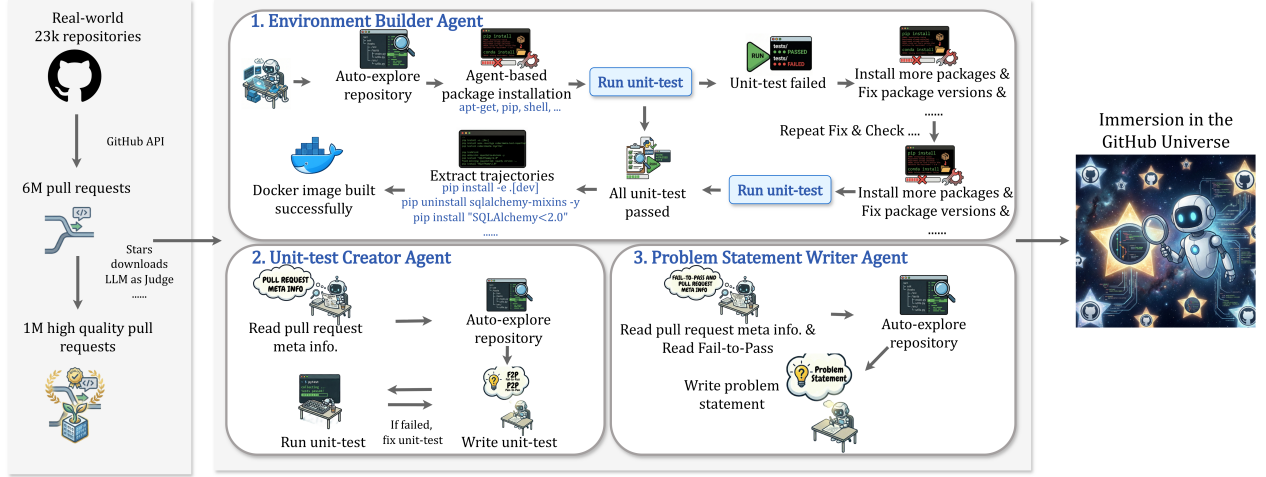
Real-world 23k repositories

GitHub API

6M pull requests

Stars
downloads
LLM as Judge
......

1M high quality pull requests

1. Environment Builder Agent

Auto-explore repository

pip install
conda install

Agent-based package installation
apt-get, pip, shell, ...

Run unit-test

RUN
tests/
PASSED
tests/
FAILED

Unit-test failed

Install more packages & Fix package versions &
......

Repeat Fix & Check ....

Docker image built successfully

Extract trajectories
pip install -e .[dev]
pip uninstall sqlalchemy-mixins -y
pip install "SQLAlchemy<2.0"
......

All unit-test passed

Run unit-test

pip install

Install more packages & Fix package versions &
......

Immersion in the GitHub Universe

2. Unit-test Creator Agent

PULL REQUEST META INFO

Read pull request meta info.

Auto-explore repository

F2P
P2P

Run unit-test

If failed, fix unit-test

Write unit-test

3. Problem Statement Writer Agent

FAIL-TO-PASS AND PULL REQUEST META INFO

Read pull request meta info. & Read Fail-to-Pass

Auto-explore repository

Problem Statement

Write problem statement